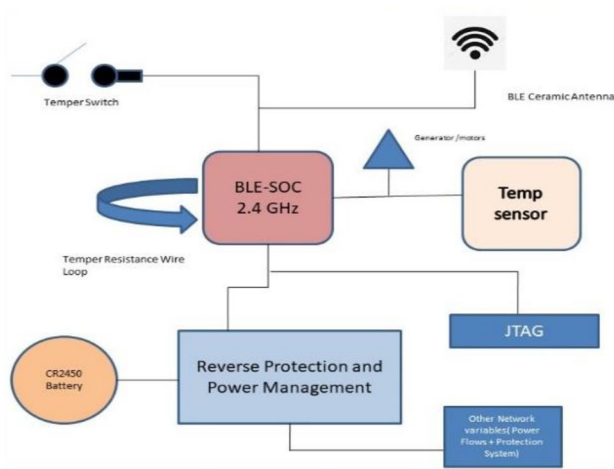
Temper Switch

BLE Ceramic Antenna

Generator /motors

BLE-SOC
2.4 GHz

Temp sensor

Temper Resistance Wire Loop

JTAG

CR2450 Battery

Reverse Protection and Power Management

Other Network variables( Power Flows + Protection System)